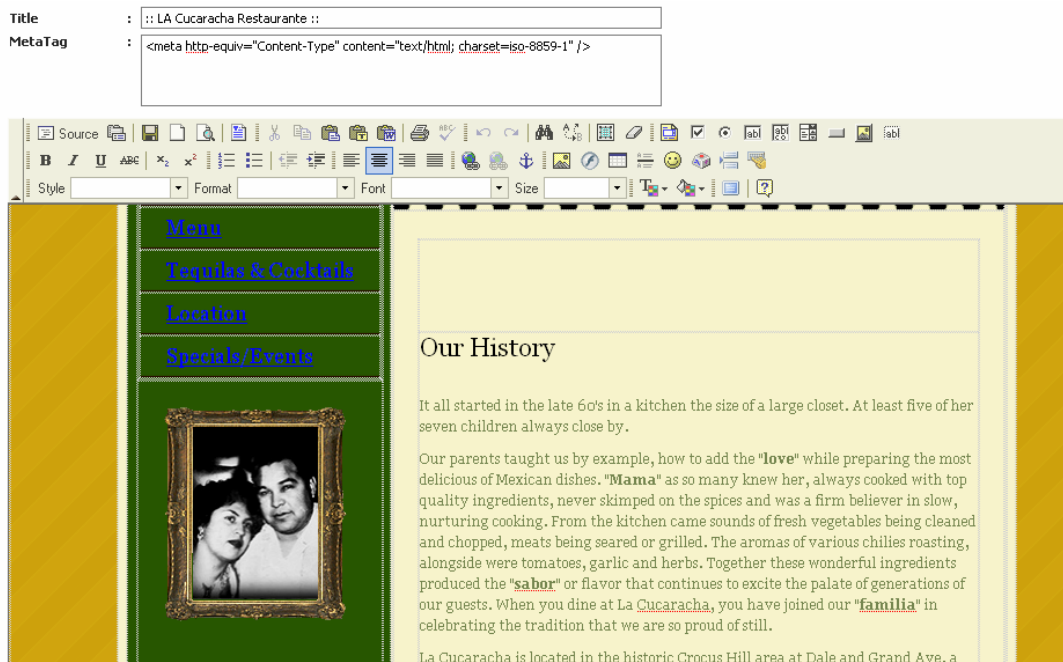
Title : :: LA Cucaracha Restaurante ::

MetaTag : <meta http-equiv="Content-Type" content="text/html; charset=iso-8859-1" />

Source

B I U ABC $x_2$ $x^2$

Style Format Font Size

Menu

Tequilas & Cocktails

Location

Specials/Events

Our History

It all started in the late 60's in a kitchen the size of a large closet. At least five of her seven children always close by.

Our parents taught us by example, how to add the "love" while preparing the most delicious of Mexican dishes. "Mama" as so many knew her, always cooked with top quality ingredients, never skimped on the spices and was a firm believer in slow, nurturing cooking. From the kitchen came sounds of fresh vegetables being cleaned and chopped, meats being seared or grilled. The aromas of various chilies roasting, alongside were tomatoes, garlic and herbs. Together these wonderful ingredients produced the "sabor" or flavor that continues to excite the palate of generations of our guests. When you dine at La Cucaracha, you have joined our "familia" in celebrating the tradition that we are so proud of still.

La Cucaracha is located in the historic Crocus Hill area at Dale and Grand Ave. a